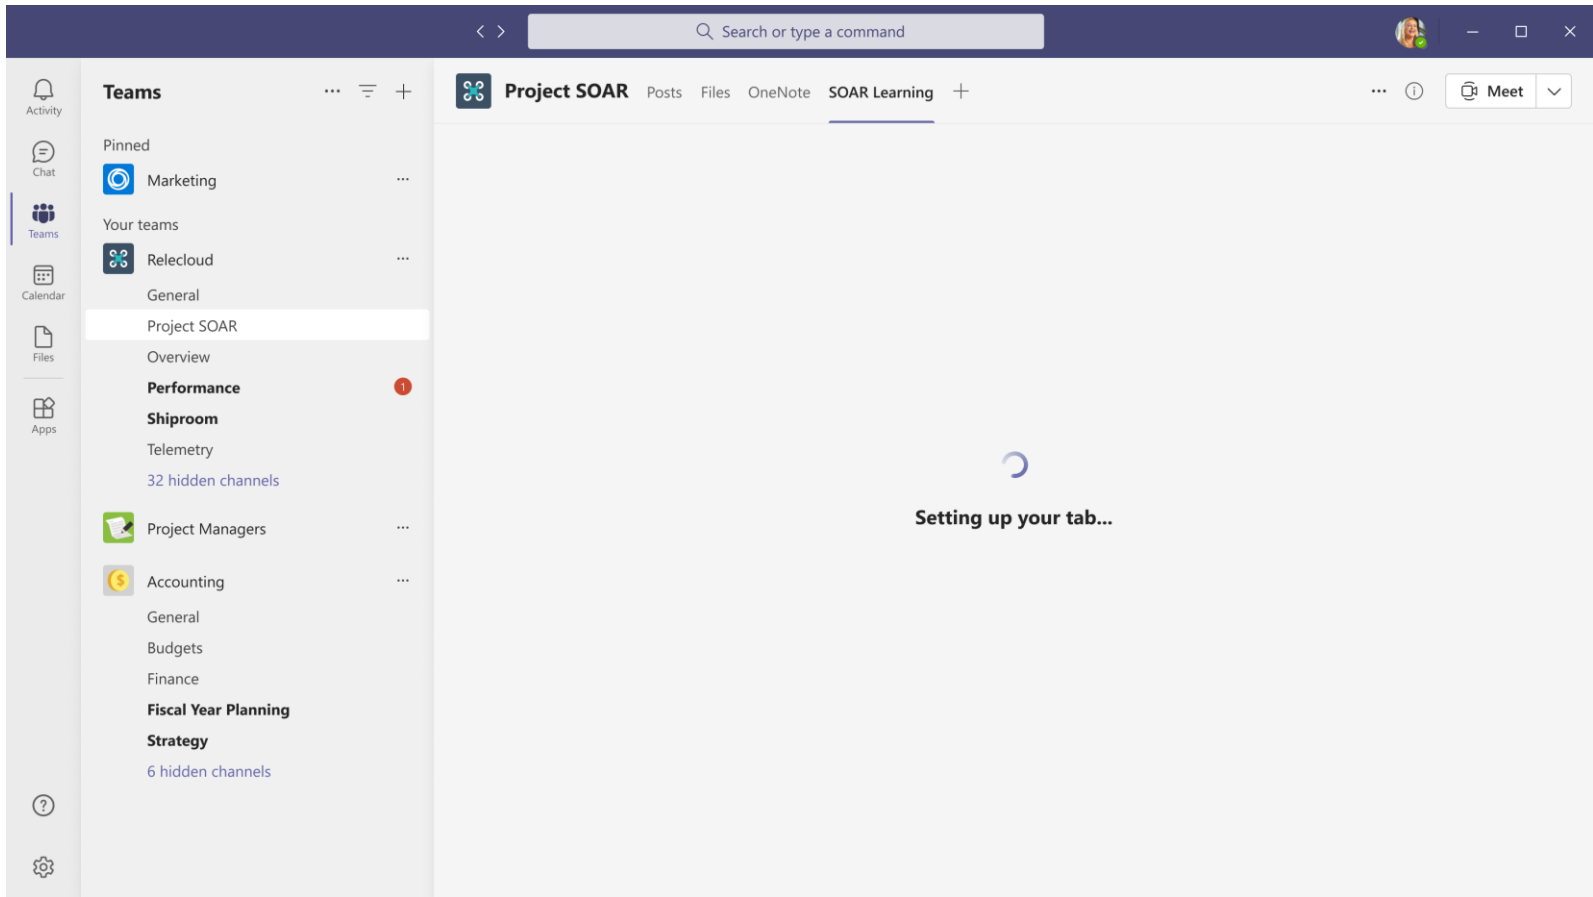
Search or type a command

Activity
Chat
Teams
Calendar
Files
Apps

Teams

Pinned
Marketing

Your teams
Relecloud
General
Project SOAR
Overview
Performance 1
Shiproom
Telemetry
32 hidden channels

Project Managers

Accounting
General
Budgets
Finance
Fiscal Year Planning
Strategy
6 hidden channels

Project SOAR Posts Files OneNote SOAR Learning +

Meet

Setting up your tab...